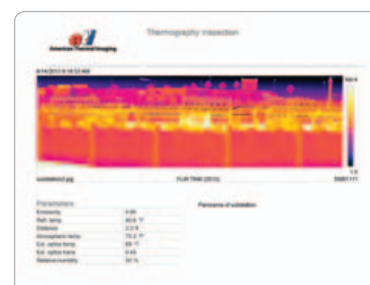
American Thermal Imaging

Thermography inspection

6/14/2013 6:18:53 AM

160.4

1.0

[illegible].jpg

FLIR T640 (2013)

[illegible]

Parameters

Panorama of substation

| | |
|---|---|
| Emissivity | 0.95 |
| Refl. temp. | 68.0 °F |
| Distance | 3.3 ft |
| Atmospheric temp. | 70.2 °F |
| Ext. optics temp. | 68 °F |
| Ext. optics trans. | 0.65 |
| Relative humidity | 50 % |